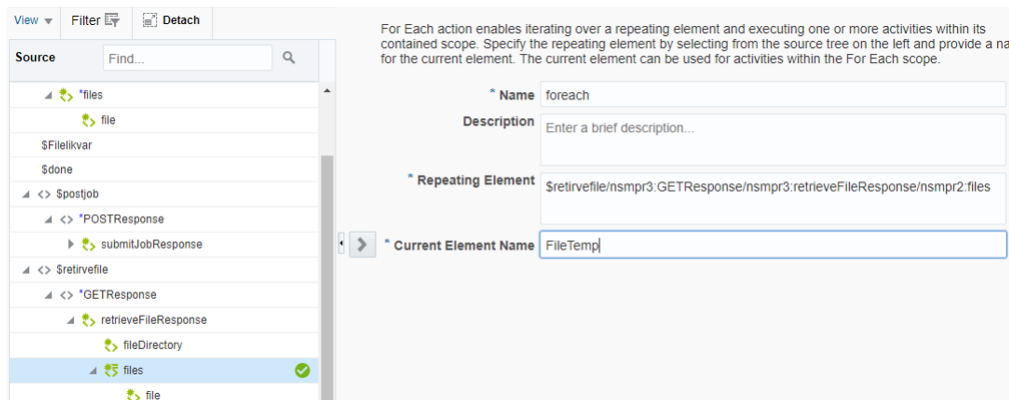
View ▾ Filter Detach

Source Find...

*files
file
$Filelikvar
$done
<> $postjob
<> *POSTResponse
submitJobResponse
<> $retirvefile
<> *GETResponse
retrieveFileResponse
fileDirectory
files
file

For Each action enables iterating over a repeating element and executing one or more activities within its contained scope. Specify the repeating element by selecting from the source tree on the left and provide a na for the current element. The current element can be used for activities within the For Each scope.

* Name foreach

Description Enter a brief description...

* Repeating Element $retirvefile/nsmpr3:GETResponse/nsmpr3:retrieveFileResponse/nsmpr2:files

* Current Element Name FileTemp